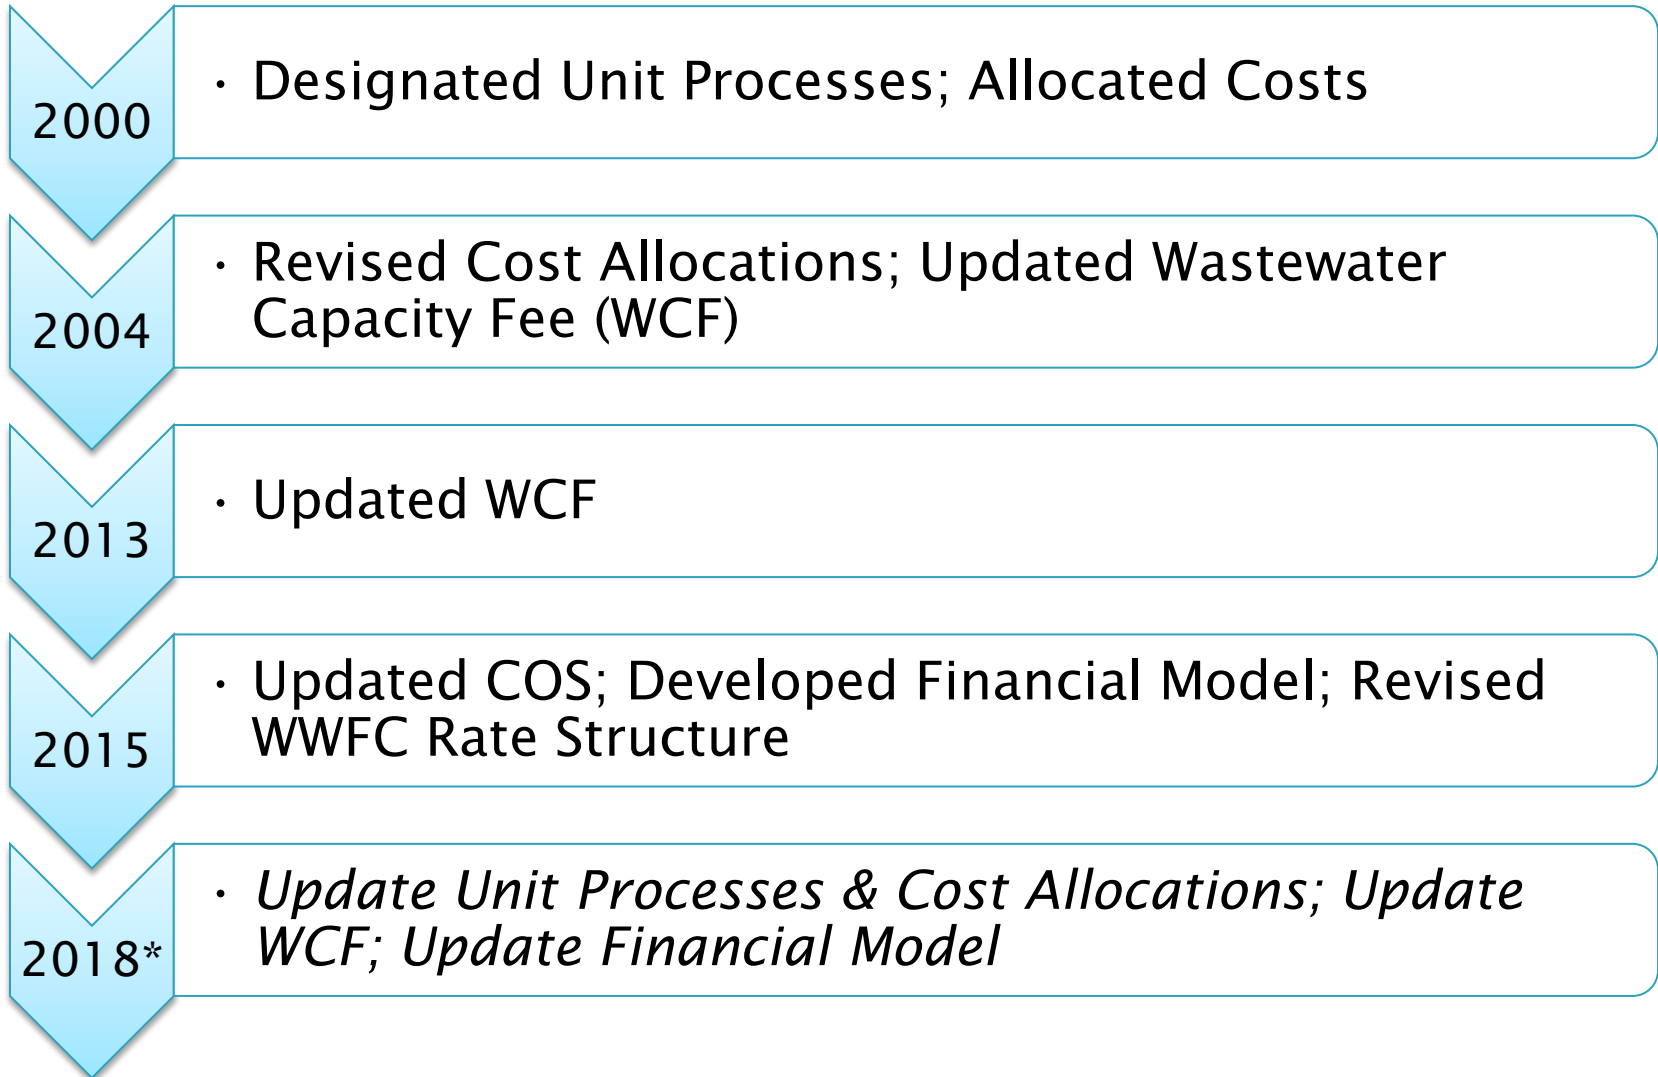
2000

- Designated Unit Processes; Allocated Costs

2004

- Revised Cost Allocations; Updated Wastewater Capacity Fee (WCF)

2013

- Updated WCF

2015

- Updated COS; Developed Financial Model; Revised WWFC Rate Structure

2018*

- *Update Unit Processes & Cost Allocations; Update WCF; Update Financial Model*